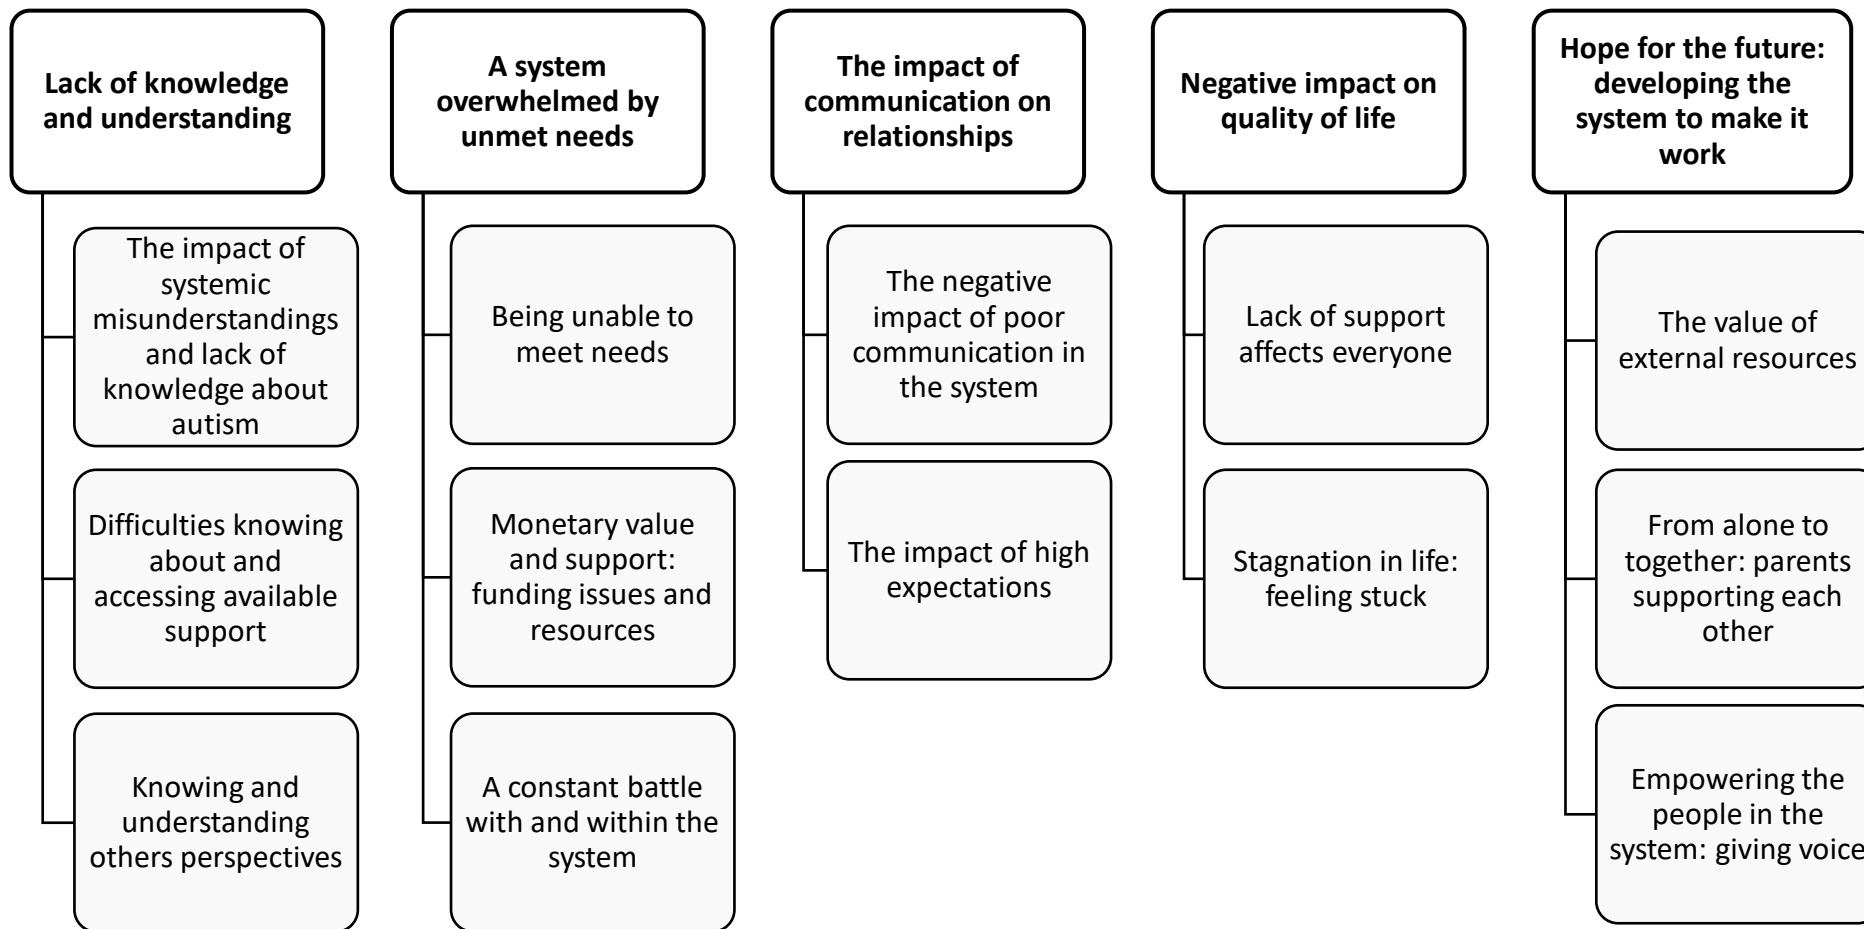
**Lack of knowledge and understanding**

The impact of systemic misunderstandings and lack of knowledge about autism

Difficulties knowing about and accessing available support

Knowing and understanding others perspectives

**A system overwhelmed by unmet needs**

Being unable to meet needs

Monetary value and support: funding issues and resources

A constant battle with and within the system

**The impact of communication on relationships**

The negative impact of poor communication in the system

The impact of high expectations

**Negative impact on quality of life**

Lack of support affects everyone

Stagnation in life: feeling stuck

**Hope for the future: developing the system to make it work**

The value of external resources

From alone to together: parents supporting each other

Empowering the people in the system: giving voice